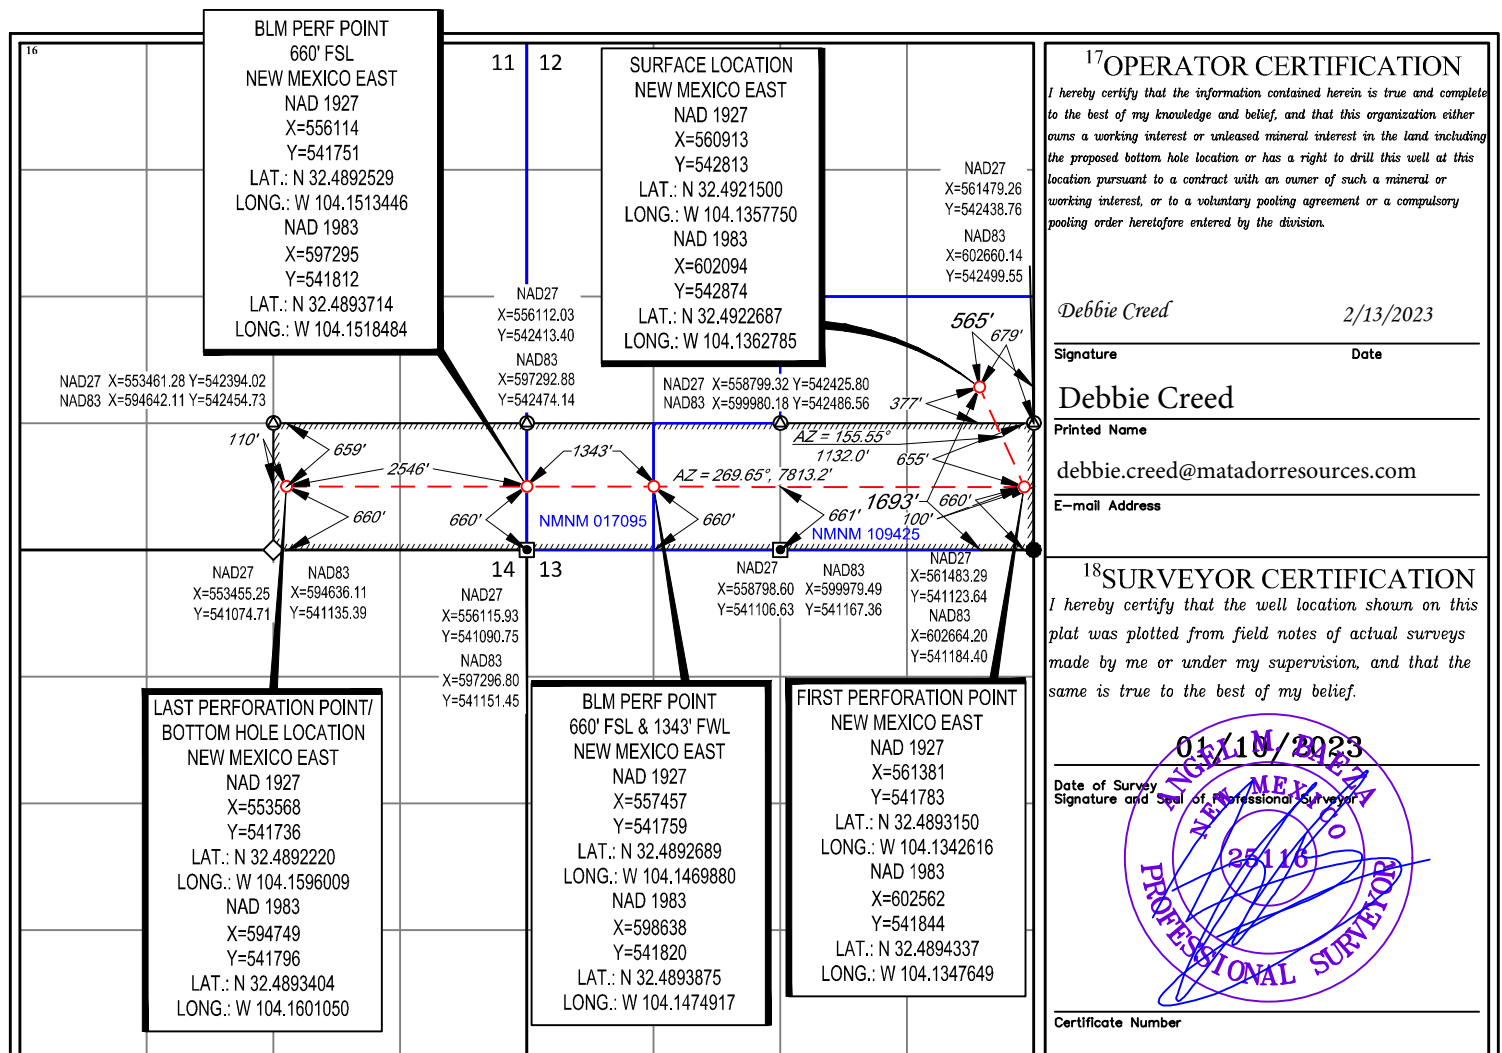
16

BLM PERF POINT
660' FSL
NEW MEXICO EAST
NAD 1927
X=556114
Y=541751
LAT.: N 32.4892529
LONG.: W 104.1513446
NAD 1983
X=597295
Y=541812
LAT.: N 32.4893714
LONG.: W 104.1518484

11 12

SURFACE LOCATION
NEW MEXICO EAST
NAD 1927
X=560913
Y=542813
LAT.: N 32.4921500
LONG.: W 104.1357750
NAD 1983
X=602094
Y=542874
LAT.: N 32.4922687
LONG.: W 104.1362785

NAD27
X=561479.26
Y=542438.76
NAD83
X=602660.14
Y=542499.55

NAD27
X=556112.03
Y=542413.40
NAD83
X=597292.88
Y=542474.14

NAD27 X=553461.28 Y=542394.02
NAD83 X=594642.11 Y=542454.73

NAD27 X=558799.32 Y=542425.80
NAD83 X=599980.18 Y=542486.56

565'
679'
377'
110'
659'
2546'
1343'
AZ = 155.55°
1132.0'
655'
AZ = 269.65°, 7813.2'
1693'
660'
660'
660'
661'
660'
100'
NMNM 017095
NMNM 109425

NAD27
X=553455.25
Y=541074.71

NAD83
X=594636.11
Y=541135.39

14 13

NAD27
X=556115.93
Y=541090.75
NAD83
X=597296.80
Y=541151.45

NAD27
X=558798.60
Y=541106.63

NAD83
X=599979.49
Y=541167.36

NAD27
X=561483.29
Y=541123.64
NAD83
X=602664.20
Y=541184.40

LAST PERFORATION POINT/
BOTTOM HOLE LOCATION
NEW MEXICO EAST
NAD 1927
X=553568
Y=541736
LAT.: N 32.4892220
LONG.: W 104.1596009
NAD 1983
X=594749
Y=541796
LAT.: N 32.4893404
LONG.: W 104.1601050

BLM PERF POINT
660' FSL & 1343' FWL
NEW MEXICO EAST
NAD 1927
X=557457
Y=541759
LAT.: N 32.4892689
LONG.: W 104.1469880
NAD 1983
X=598638
Y=541820
LAT.: N 32.4893875
LONG.: W 104.1474917

FIRST PERFORATION POINT
NEW MEXICO EAST
NAD 1927
X=561381
Y=541783
LAT.: N 32.4893150
LONG.: W 104.1342616
NAD 1983
X=602562
Y=541844
LAT.: N 32.4894337
LONG.: W 104.1347649

$^{17}$OPERATOR CERTIFICATION
I hereby certify that the information contained herein is true and complete to the best of my knowledge and belief, and that this organization either owns a working interest or unleased mineral interest in the land including the proposed bottom hole location or has a right to drill this well at this location pursuant to a contract with an owner of such a mineral or working interest, or to a voluntary pooling agreement or a compulsory pooling order heretofore entered by the division.

Debbie Creed 2/13/2023
Signature Date
Debbie Creed
Printed Name
debbie.creed@matadorresources.com
E-mail Address

$^{18}$SURVEYOR CERTIFICATION
I hereby certify that the well location shown on this plat was plotted from field notes of actual surveys made by me or under my supervision, and that the same is true to the best of my belief.

01/10/2023
Date of Survey
Signature and Seal of Professional Surveyor
ANGEL M. BAEZA
NEW MEXICO
25116
PROFESSIONAL SURVEYOR

Certificate Number